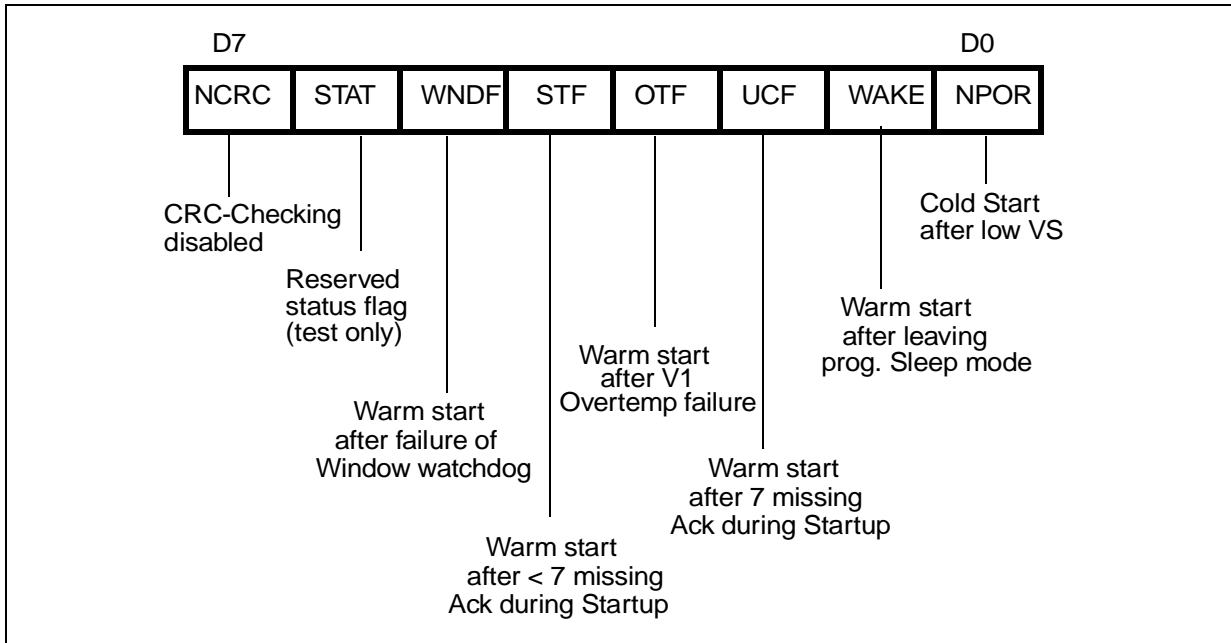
D7

D0

| NCRC | STAT | WNDF | STF | OTF | UCF | WAKE | NPOR |
|---|---|---|---|---|---|---|---|

CRC-Checking disabled

Reserved status flag (test only)

Warm start after failure of Window watchdog

Warm start after < 7 missing Ack during Startup

Warm start after V1 Overtemp failure

Warm start after 7 missing Ack during Startup

Warm start after leaving prog. Sleep mode

Cold Start after low VS